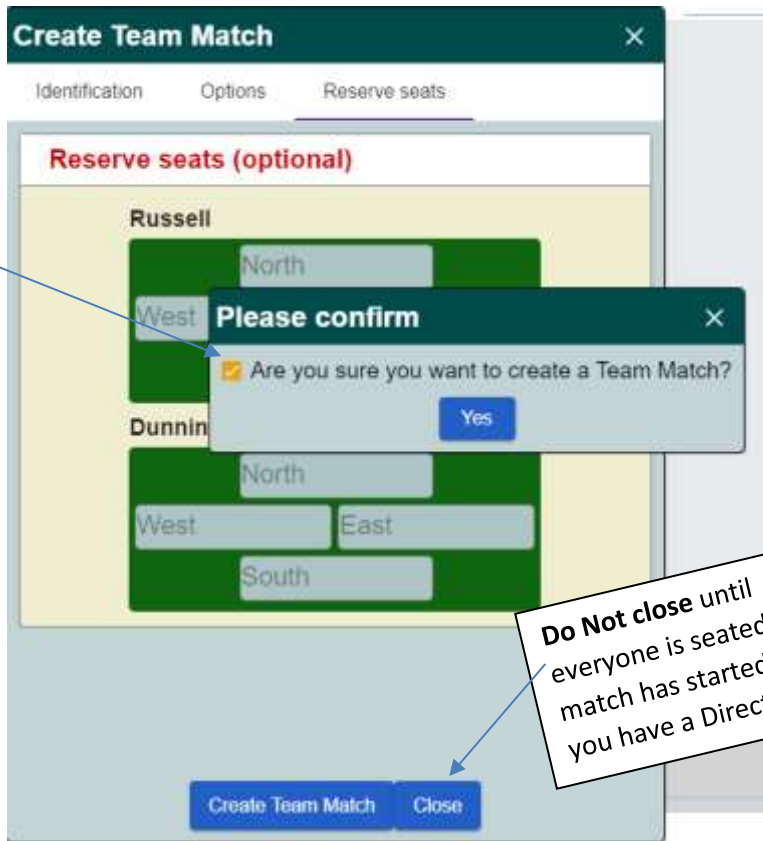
Create Team Match ×

Identification Options Reserve seats

Reserve seats (optional)

Russell

North

West

Please confirm ×

Are you sure you want to create a Team Match?

Yes

Dunnin

North

West East

South

**Do Not close** until everyone is seated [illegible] match has started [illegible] you have a Direct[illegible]

Create Team Match Close